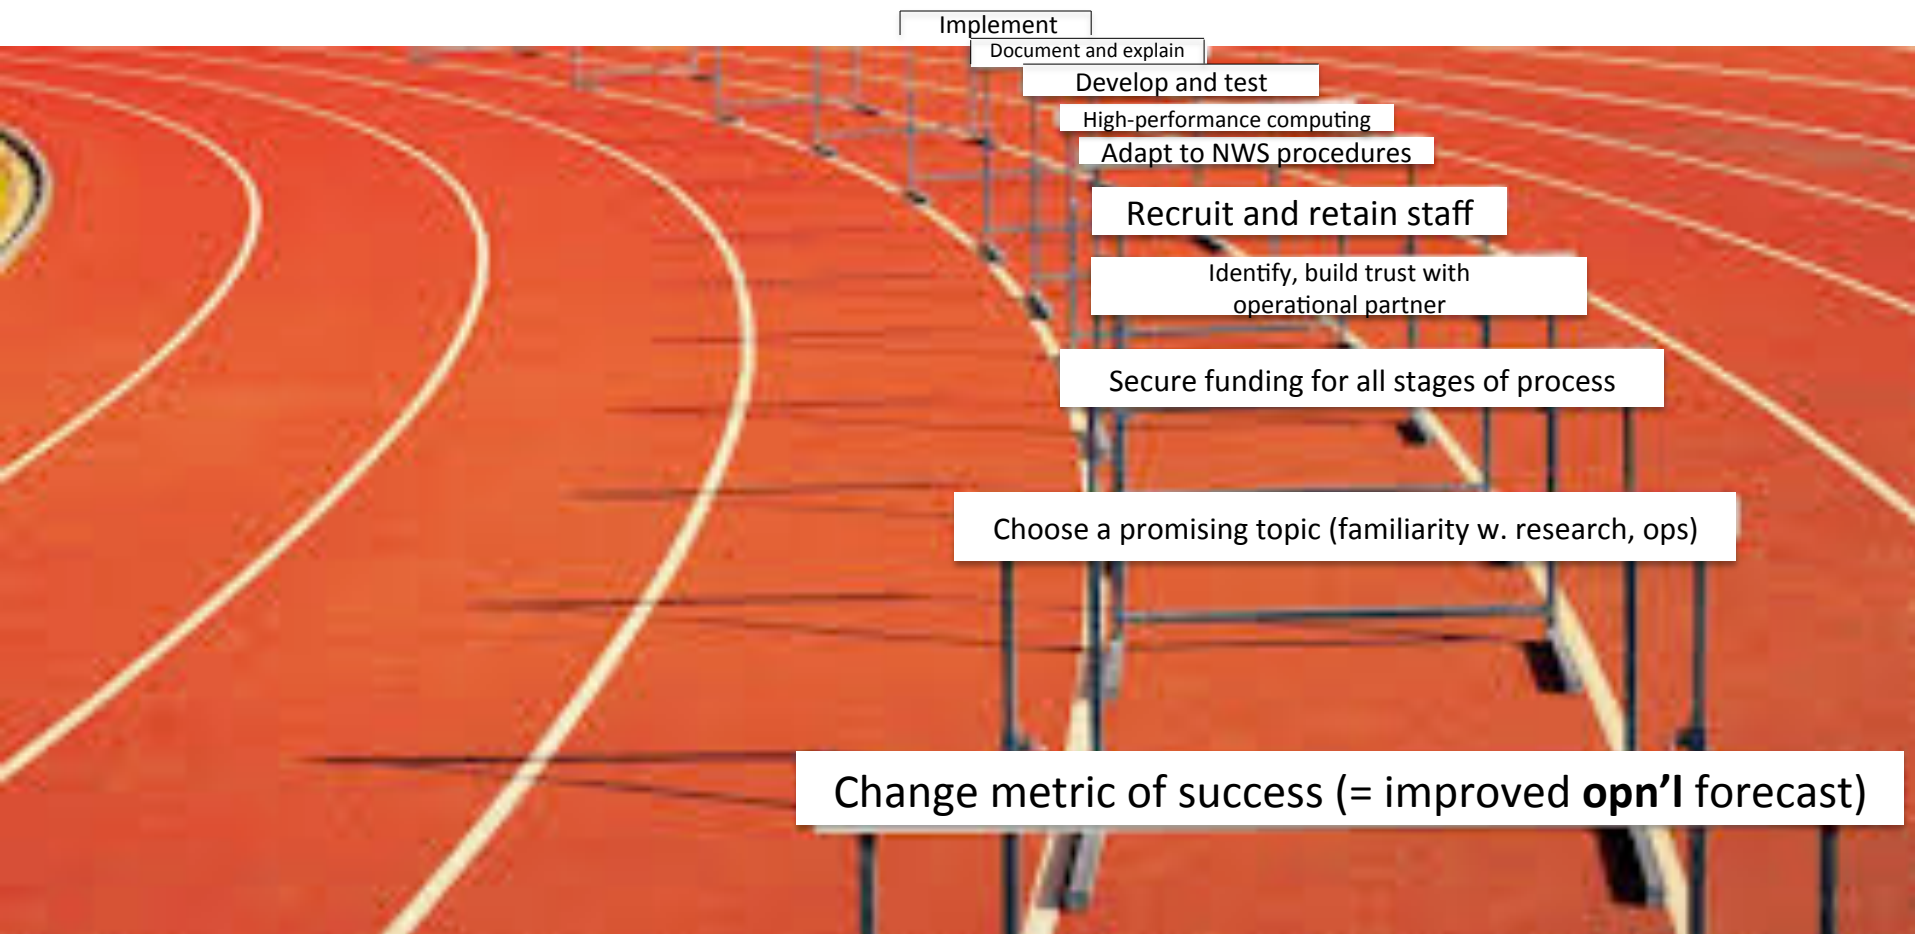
Implement

Document and explain

Develop and test

High-performance computing

Adapt to NWS procedures

Recruit and retain staff

Identify, build trust with operational partner

Secure funding for all stages of process

Choose a promising topic (familiarity w. research, ops)

Change metric of success (= improved **opn'l** forecast)